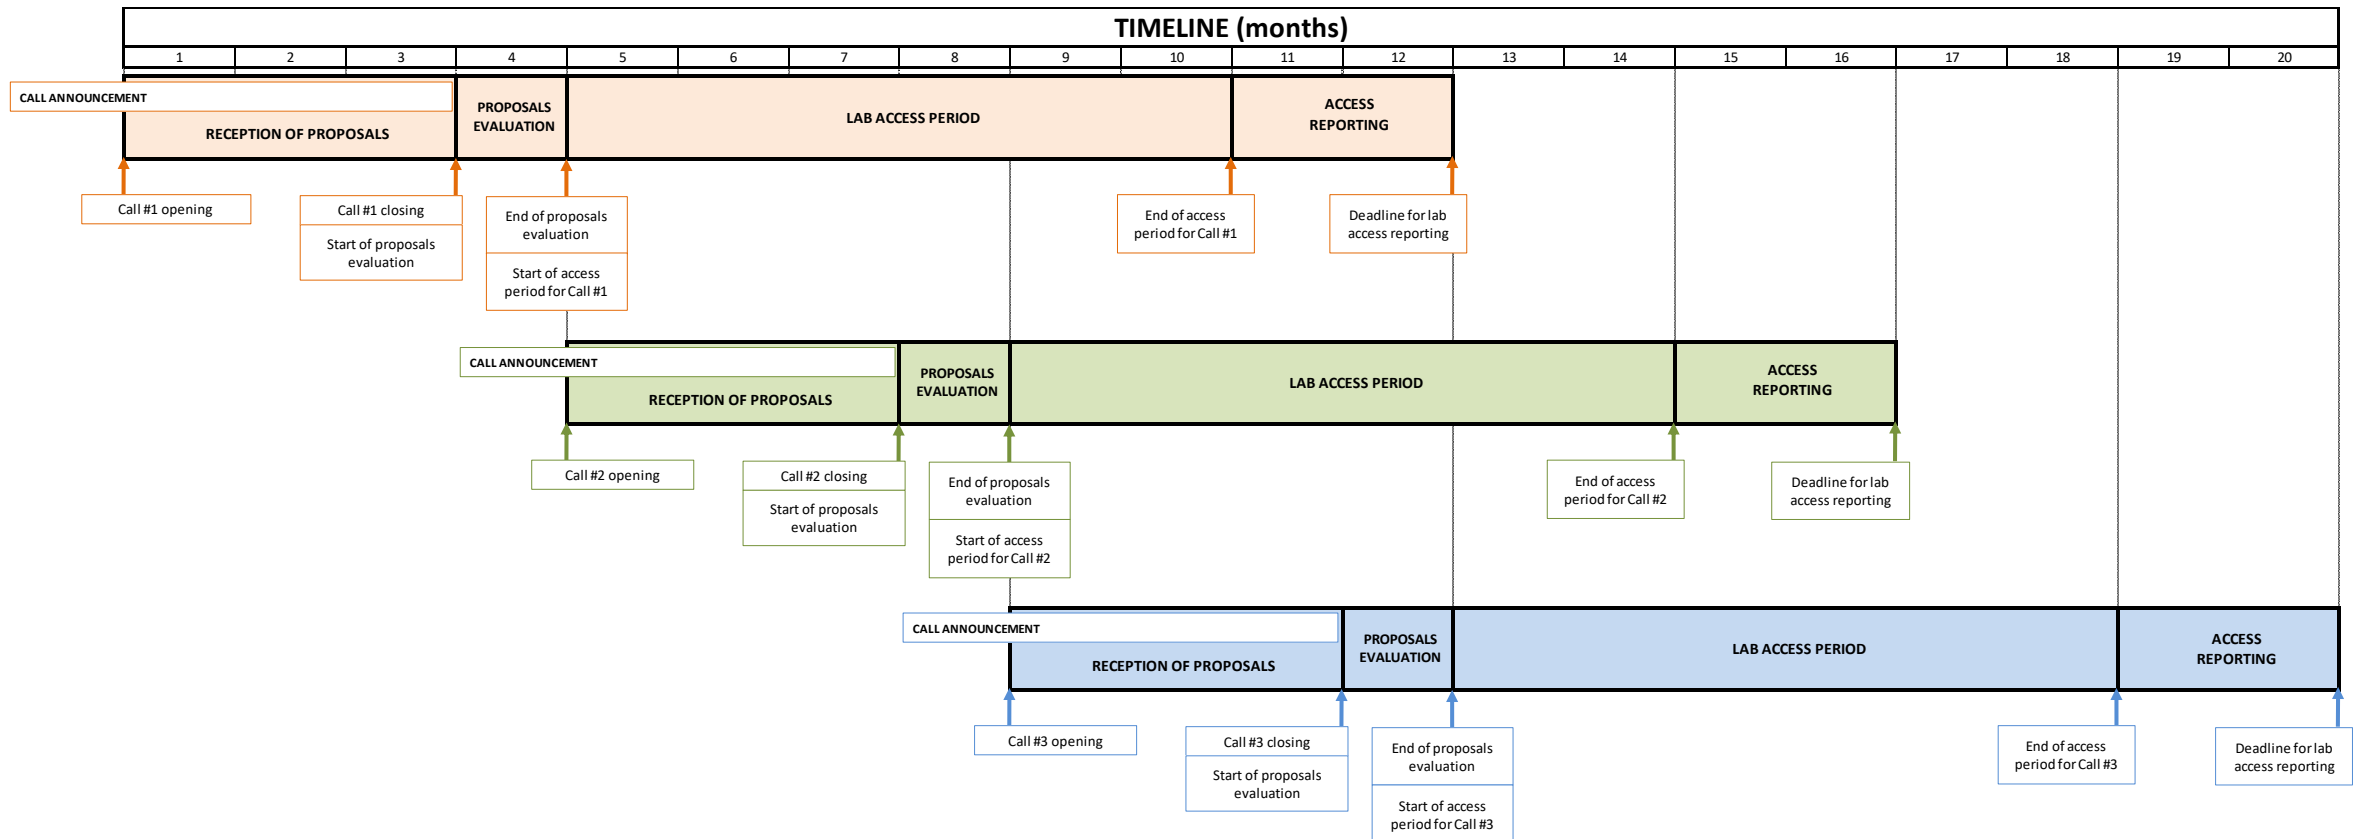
TIMELINE (months)

| 1 | 2 | 3 | 4 | 5 | 6 | 7 | 8 | 9 | 10 | 11 | 12 | 13 | 14 | 15 | 16 | 17 | 18 | 19 | 20 |
|---|---|---|---|---|---|---|---|---|---|---|---|---|---|---|---|---|---|---|---|

CALL ANNOUNCEMENT

RECEPTION OF PROPOSALS

PROPOSALS EVALUATION

LAB ACCESS PERIOD

ACCESS REPORTING

Call #1 opening

Call #1 closing

Start of proposals evaluation

End of proposals evaluation

Start of access period for Call #1

End of access period for Call #1

Deadline for lab access reporting

CALL ANNOUNCEMENT

RECEPTION OF PROPOSALS

PROPOSALS EVALUATION

LAB ACCESS PERIOD

ACCESS REPORTING

Call #2 opening

Call #2 closing

Start of proposals evaluation

End of proposals evaluation

Start of access period for Call #2

End of access period for Call #2

Deadline for lab access reporting

CALL ANNOUNCEMENT

RECEPTION OF PROPOSALS

PROPOSALS EVALUATION

LAB ACCESS PERIOD

ACCESS REPORTING

Call #3 opening

Call #3 closing

Start of proposals evaluation

End of proposals evaluation

Start of access period for Call #3

End of access period for Call #3

Deadline for lab access reporting